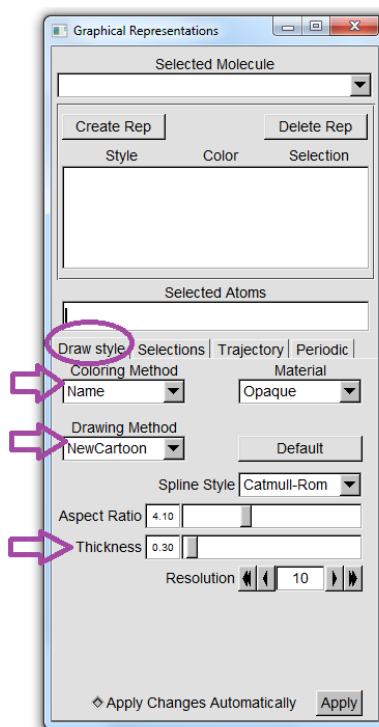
Graphical Representations

Selected Molecule

Create Rep

Delete Rep

Style

Color

Selection

Selected Atoms

Draw style

Selections

Trajectory

Periodic

Coloring Method

Name

Material

Opaque

Drawing Method

NewCartoon

Default

Spline Style

Catmull-Rom

Aspect Ratio

4.10

Thickness

0.30

Resolution

10

Apply Changes Automatically

Apply